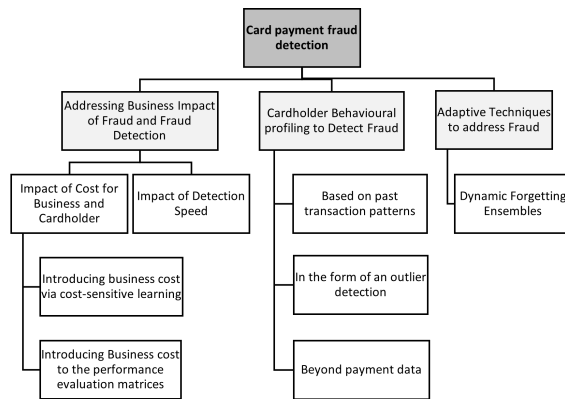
Card payment fraud detection

Addressing Business Impact of Fraud and Fraud Detection

Impact of Cost for Business and Cardholder

Introducing business cost via cost-sensitive learning

Introducing Business cost to the performance evaluation matrices

Impact of Detection Speed

Cardholder Behavioural profiling to Detect Fraud

Based on past transaction patterns

In the form of an outlier detection

Beyond payment data

Adaptive Techniques to address Fraud

Dynamic Forgetting Ensembles